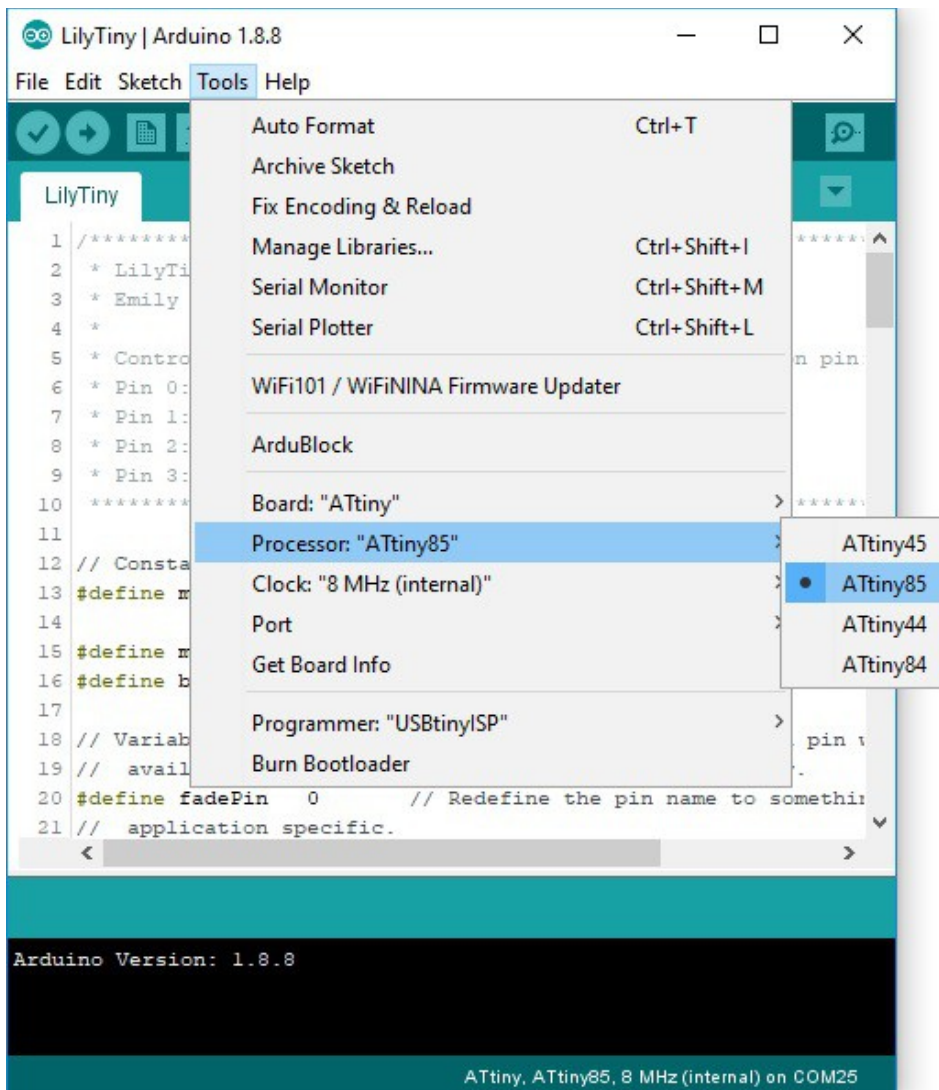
LilyTiny | Arduino 1.8.8

File Edit Sketch Tools Help

LilyTiny

Auto Format Ctrl+T
Archive Sketch
Fix Encoding & Reload
Manage Libraries... Ctrl+Shift+I
Serial Monitor Ctrl+Shift+M
Serial Plotter Ctrl+Shift+L

WiFi101 / WiFiNINA Firmware Updater

ArduBlock

Board: "ATtiny"
Processor: "ATtiny85"
Clock: "8 MHz (internal)"
Port
Get Board Info

Programmer: "USBtinyISP"
Burn Bootloader

ATtiny45
ATtiny85
ATtiny44
ATtiny84

1 /******** ******
2 * LilyTi
3 * Emily
4 *
5 * Contro n pin
6 * Pin 0:
7 * Pin 1:
8 * Pin 2:
9 * Pin 3:
10 ******** ******
11
12 // Consta
13 #define m
14
15 #define m
16 #define b
17
18 // Variab pin
19 // avail .
20 #define fadePin 0 // Redefine the pin name to somethir
21 // application specific.

Arduino Version: 1.8.8

ATtiny, ATtiny85, 8 MHz (internal) on COM25